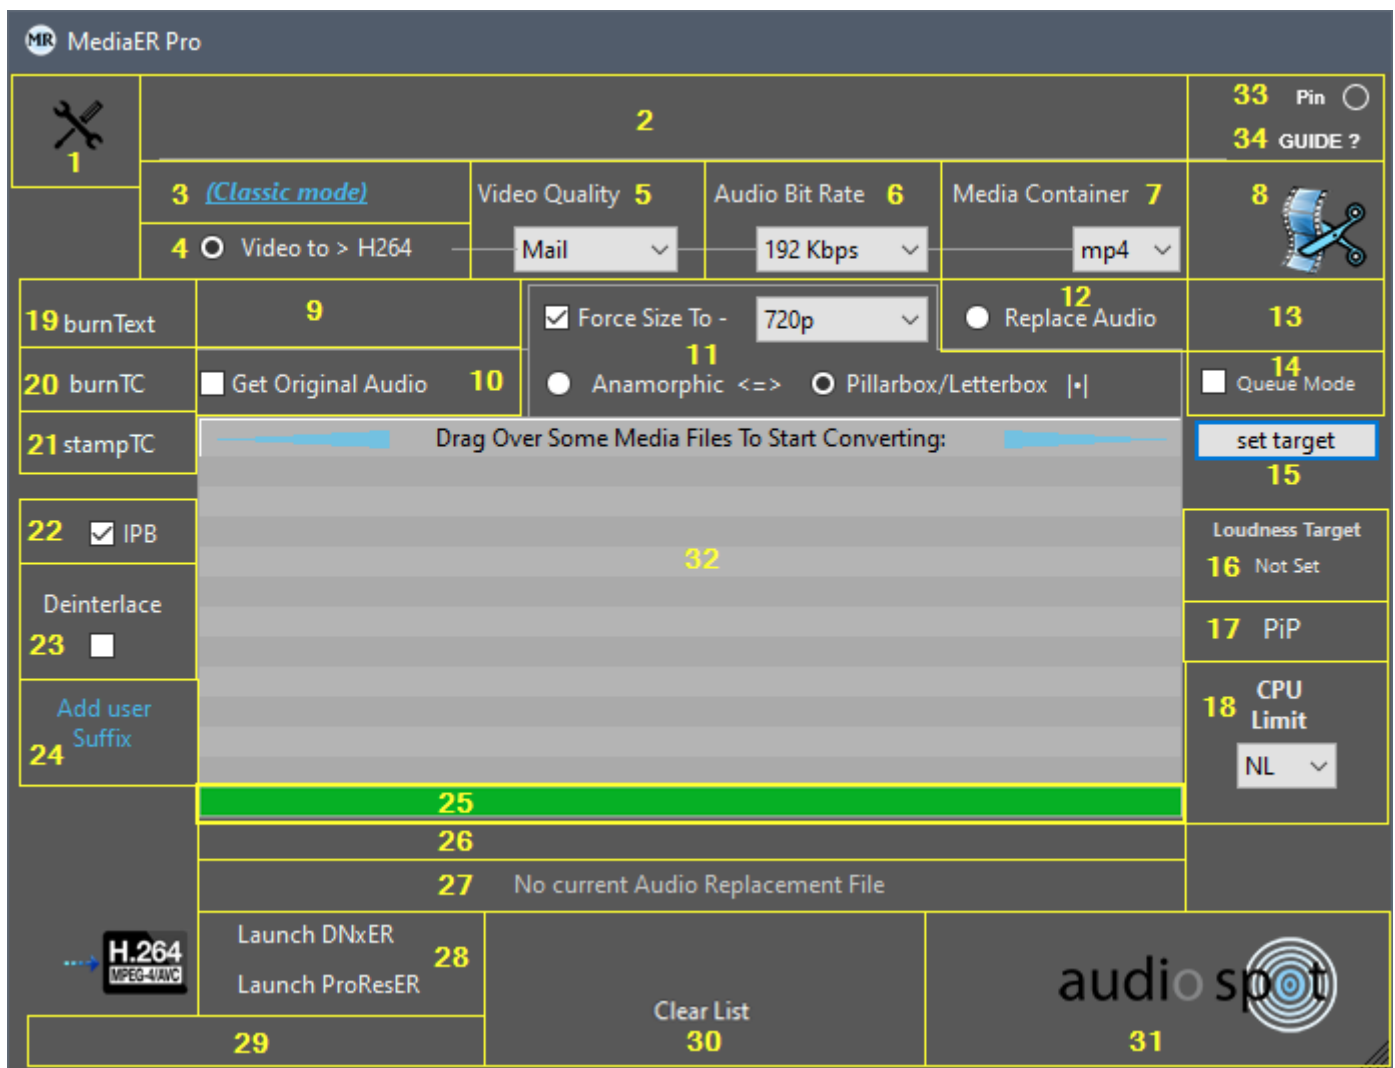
MR MediaER Pro

1
2
33 Pin
34 GUIDE ?

3 (Classic mode)
4 Video to > H264
Video Quality 5
Mail
Audio Bit Rate 6
192 Kbps
Media Container 7
mp4
8

19 burnText
9
Force Size To - 720p
12 Replace Audio
13
20 burnTC
Get Original Audio 10
11
Anamorphic <=> Pillarbox/Letterbox |•|
14 Queue Mode
21 stampTC
Drag Over Some Media Files To Start Converting:
set target
15
22 IPB
32
Loudness Target
16 Not Set
Deinterlace
23
17 PiP
Add user Suffix
24
18 CPU Limit
NL
25
26
27 No current Audio Replacement File
H.264 MPEG-4/AVC
Launch DNxER
28
Launch ProResER
Clear List
30
audio spot
31
29